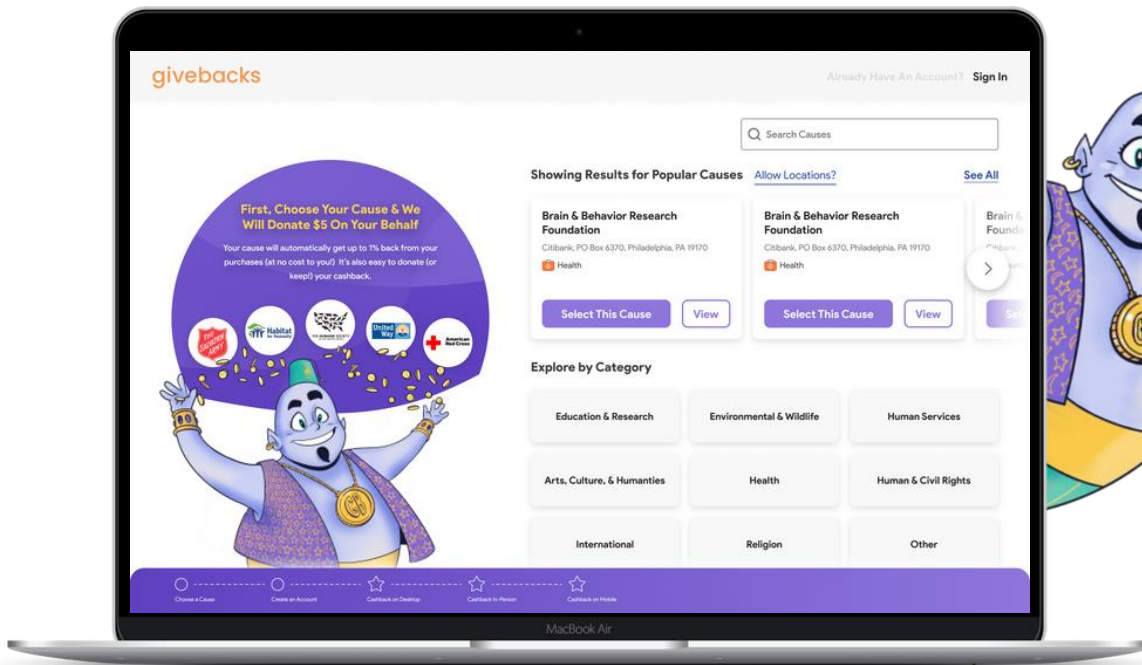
givebacks

Already Have An Account? Sign In

Search Causes

First, Choose Your Cause & We Will Donate $5 On Your Behalf

Your cause will automatically get up to 1% back from your purchases (at no cost to you!) It's also easy to donate (or keep!) your cashback.

The Salvation Army

Habitat for Humanity

The Humane Society

United Way

American Red Cross

Showing Results for Popular Causes Allow Locations? See All

Brain & Behavior Research Foundation
Citibank, PO Box 6370, Philadelphia, PA 19170
Health
Select This Cause View

Brain & Behavior Research Foundation
Citibank, PO Box 6370, Philadelphia, PA 19170
Health
Select This Cause View

Brain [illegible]
Found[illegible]

Explore by Category

Education & Research
Environmental & Wildlife
Human Services
Arts, Culture, & Humanties
Health
Human & Civil Rights
International
Religion
Other

Choose a Cause
Create an Account
Cashback on Desktop
Cashback In-Person
Cashback on Mobile

MacBook Air